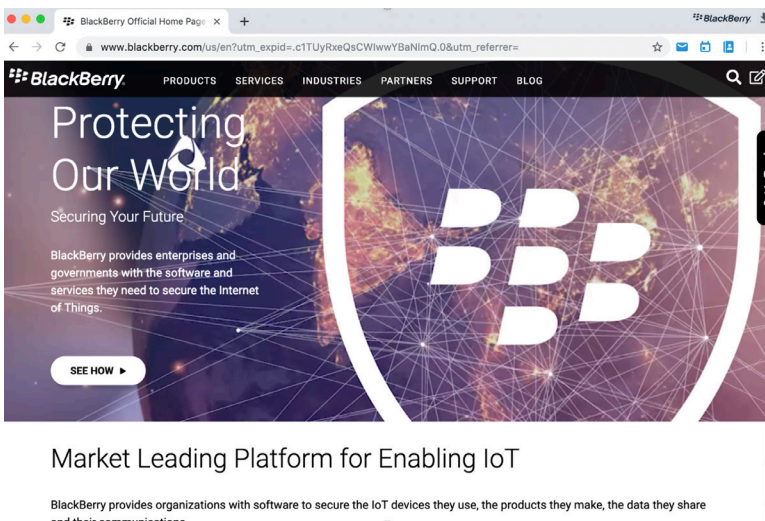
BlackBerry Official Home Page ×
BlackBerry
www.blackberry.com/us/en?utm_expid=.c1TUyRxeQsCWIwwYBaNlmQ.0&utm_referrer=
BlackBerry
PRODUCTS SERVICES INDUSTRIES PARTNERS SUPPORT BLOG

Protecting Our World
Securing Your Future

BlackBerry provides enterprises and governments with the software and services they need to secure the Internet of Things.

SEE HOW ▶

Market Leading Platform for Enabling IoT

BlackBerry provides organizations with software to secure the IoT devices they use, the products they make, the data they share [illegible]